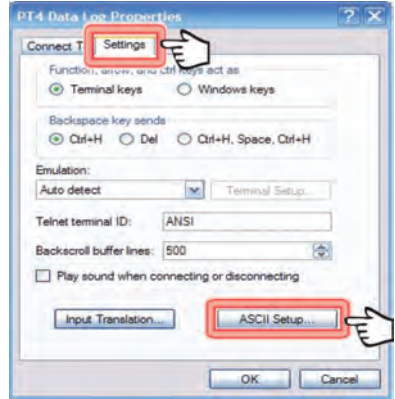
PT4 Data Log Properties

Connect T

Settings

Function, arrow, and ctrl keys act as

Terminal keys

Windows keys

Backspace key sends

Ctrl+H

Del

Ctrl+H, Space, Ctrl+H

Emulation:

Auto detect

Terminal Setup...

Telnet terminal ID:

ANSI

Backscroll buffer lines:

500

Play sound when connecting or disconnecting

Input Translation...

ASCII Setup...

OK

Cancel